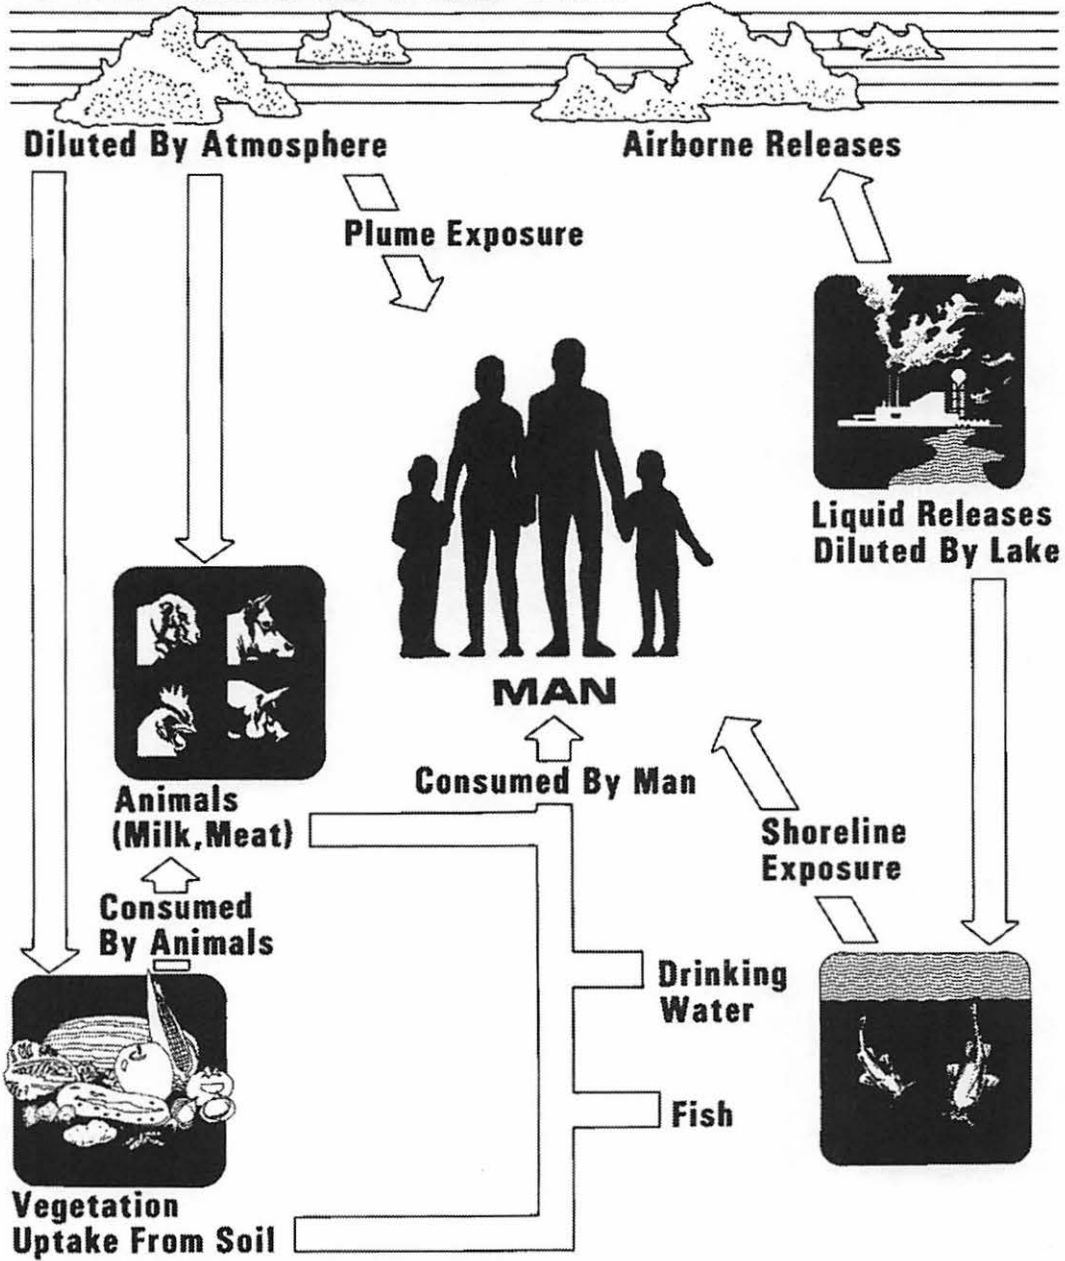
Diluted By Atmosphere

Airborne Releases

Plume Exposure

Liquid Releases Diluted By Lake

MAN

Animals (Milk,Meat)

Consumed By Man

Shoreline Exposure

Consumed By Animals

Drinking Water

Fish

Vegetation Uptake From Soil